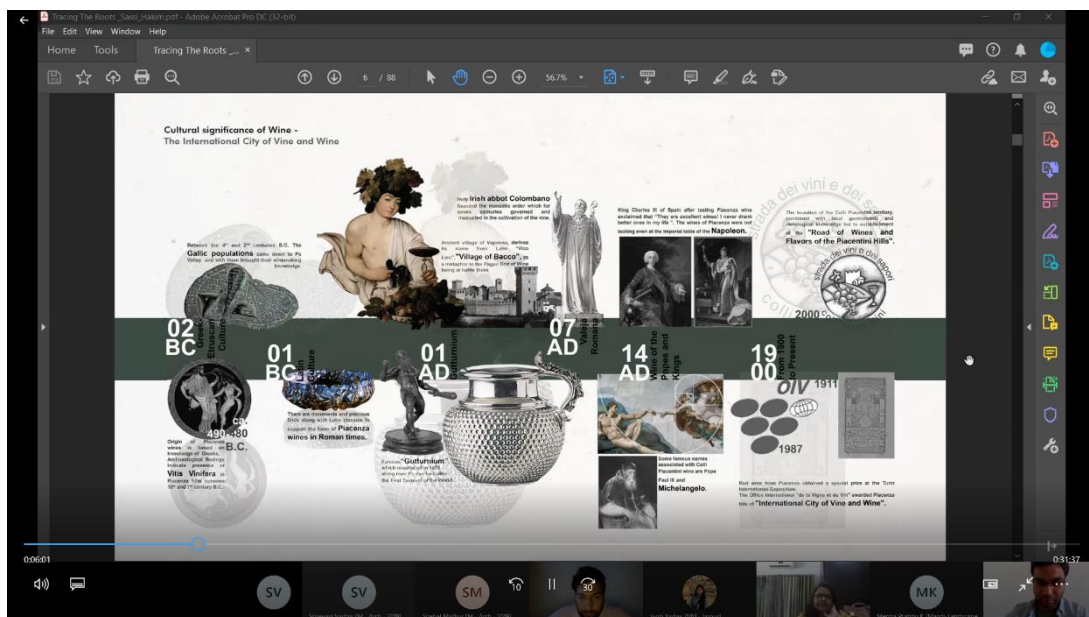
Tracing The Roots _Sassi_Hakim.pdf - Adobe Acrobat Pro DC (32-bit)
File Edit View Window Help
Home Tools Tracing The Roots _... ×
6 / 88 56.7%

Cultural significance of Wine -
The International City of Vine and Wine

Between the 4th and 3rd centuries B.C. The Gallic populations came down to Po Valley and with them brought their winemaking knowledge.

Irish abbot Colombano founded the monastic order which for seven centuries governed and instructed in the cultivation of the vine.

Ancient village of Vigoleno, derives its name from Latin "Vico Lieo" "Village of Bacco", as a metaphor to the Pagan God of Wine living at better times.

King Charles III of Spain after tasting Piacenza wine exclaimed that "They are excellent wines! I never drank better ones in my life ". The wines of Piacenza were not lacking even at the imperial table of the Napoleon.

The breaths of the Colli Piacentini territory, combined with local gastronomic and oenological knowledge led to establishment of the "Road of Wines and Flavors of the Piacentini Hills".

strada dei vini e dei sapori
colli piacentini
2000

02 BC Greek Etruscan Culture
01 BC Roman Culture
01 AD Gutturnium
07 AD Valleja Romana
14 AD Wine of the Popes and Kings
19 00 1900 to Present

ca. 490-480 B.C.

Origin of Piacenza wines is based on knowledge of Greeks. Archaeological findings indicate presence of Vitis Vinifera in Piacenza hills between 10th and 7th century B.C.

There are documents and precious finds along with Celtic utensils to support the fame of Piacenza wines in Roman times.

Famous "Gutturnium" which resurfaced in 1878 along river Po can be called the First Testimony of the World.

Some famous names associated with Colli Piacentini wine are Pope Paul III and Michelangelo.

OIV 1911
1987

Red wine from Piacenza obtained a special prize at the Turin International Exposition.
The Office International "de la Vigne et du Vin" awarded Piacenza title of "International City of Vine and Wine".

0:06:01
0:31:37
SV SV SM MK